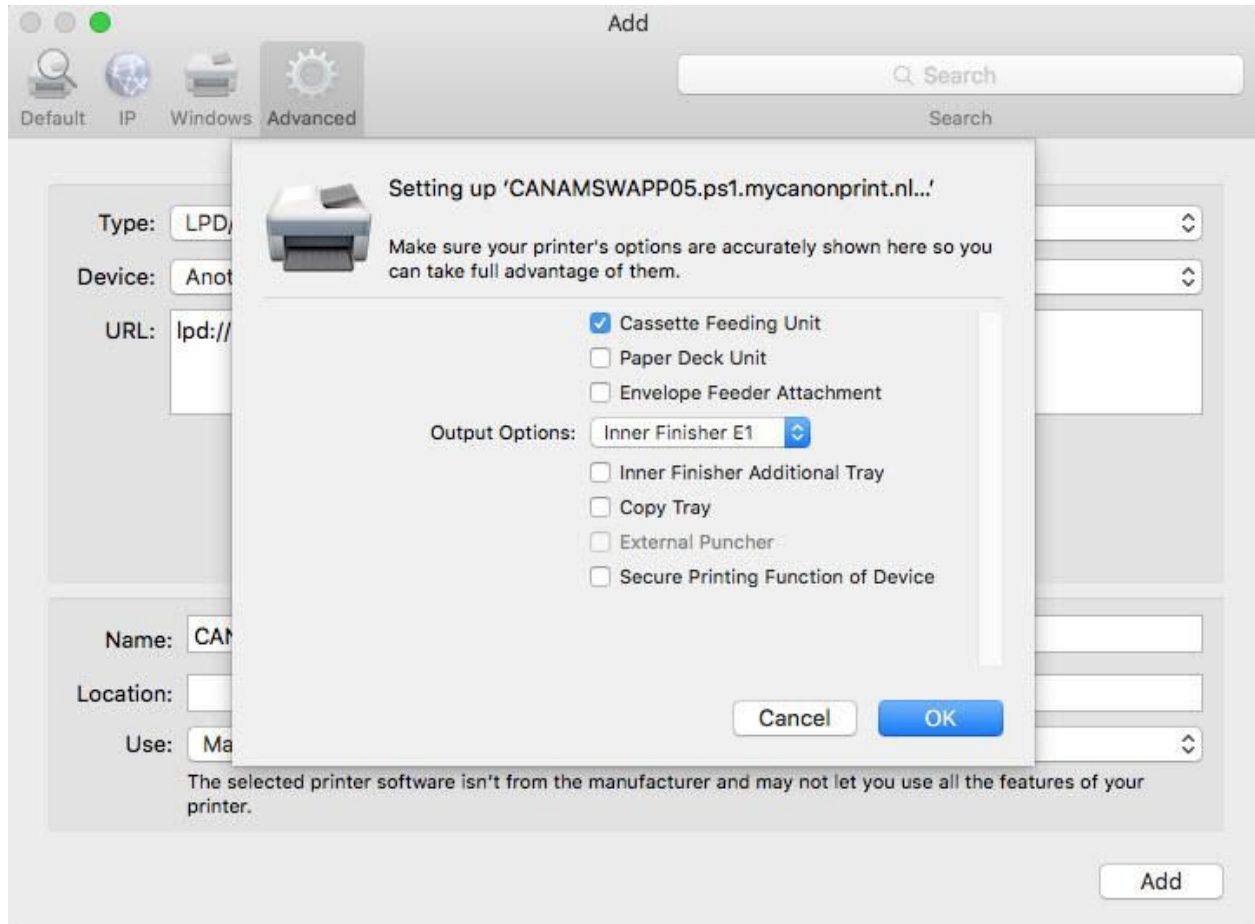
Add

Default IP Windows Advanced

Search

Search

Type: LPD/

Device: Anot

URL: lpd://

Setting up 'CANAMSWAPP05.ps1.mycanonprint.nl...'

Make sure your printer's options are accurately shown here so you can take full advantage of them.

Cassette Feeding Unit

Paper Deck Unit

Envelope Feeder Attachment

Output Options: Inner Finisher E1

Inner Finisher Additional Tray

Copy Tray

External Puncher

Secure Printing Function of Device

Cancel OK

Name: CAN

Location:

Use: Ma

The selected printer software isn't from the manufacturer and may not let you use all the features of your printer.

Add